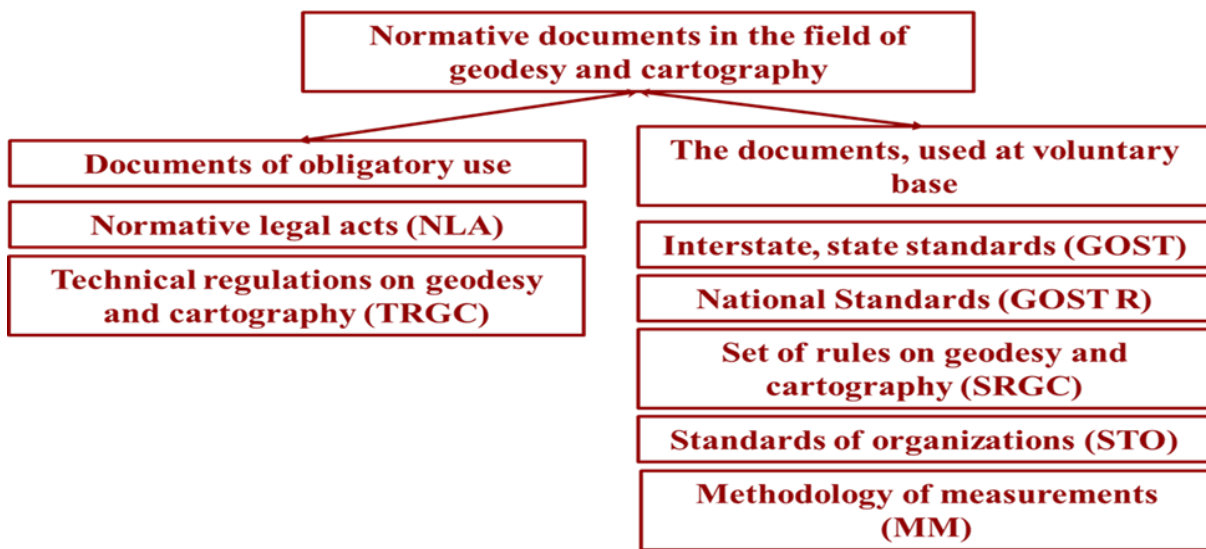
Normative documents in the field of geodesy and cartography

Documents of obligatory use

Normative legal acts (NLA)

Technical regulations on geodesy and cartography (TRGC)

The documents, used at voluntary base

Interstate, state standards (GOST)

National Standards (GOST R)

Set of rules on geodesy and cartography (SRGC)

Standards of organizations (STO)

Methodology of measurements (MM)